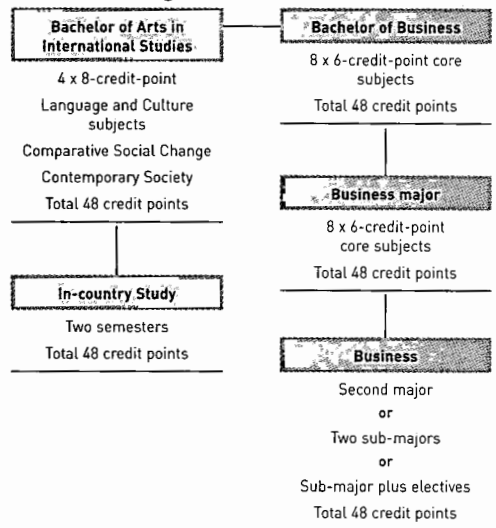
Bachelor of Arts in International Studies

4 x 8-credit-point Language and Culture subjects

Comparative Social Change

Contemporary Society

Total 48 credit points

In-country Study

Two semesters

Total 48 credit points

Bachelor of Business

8 x 6-credit-point core subjects

Total 48 credit points

Business major

8 x 6-credit-point core subjects

Total 48 credit points

Business

Second major

or

Two sub-majors

or

Sub-major plus electives

Total 48 credit points